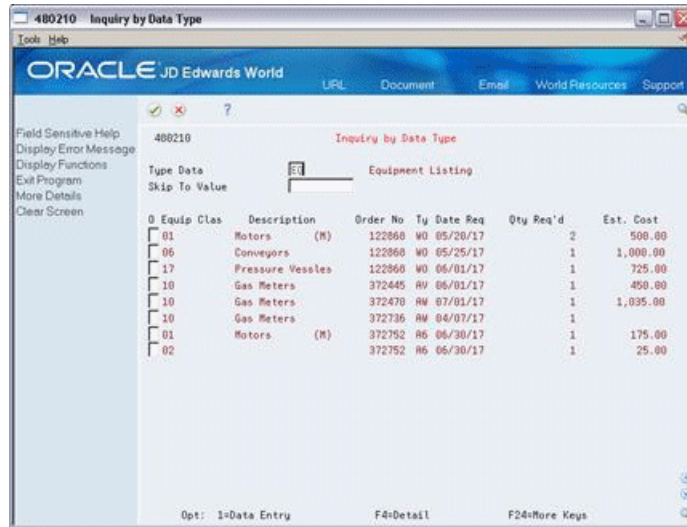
480210 Inquiry by Data Type

Tools Help

ORACLE JD Edwards World

URL Document Email World Resources Support

?

Field Sensitive Help
Display Error Message
Display Functions
Exit Program
More Details
Clear Screen

480210 Inquiry by Data Type

Type Data EQ Equipment Listing
Skip To Value

| O | Equip Clas | Description | Order No | Ty | Date Req | Qty Req'd | Est. Cost |
|---|---|---|---|---|---|---|---|
| | 01 | Motors (M) | 122868 | WO | 05/20/17 | 2 | 500.00 |
| | 06 | Conveyors | 122868 | WO | 05/25/17 | 1 | 1,000.00 |
| | 17 | Pressure Vessles | 122868 | WO | 06/01/17 | 1 | 725.00 |
| | 10 | Gas Meters | 372445 | AV | 06/01/17 | 1 | 450.00 |
| | 10 | Gas Meters | 372470 | AW | 07/01/17 | 1 | 1,035.00 |
| | 10 | Gas Meters | 372736 | AW | 04/07/17 | 1 | |
| | 01 | Motors (M) | 372752 | A6 | 06/30/17 | 1 | 175.00 |
| | 02 | | 372752 | A6 | 06/30/17 | 1 | 25.00 |

Opt: 1=Data Entry F4=Detail F24=More Keys